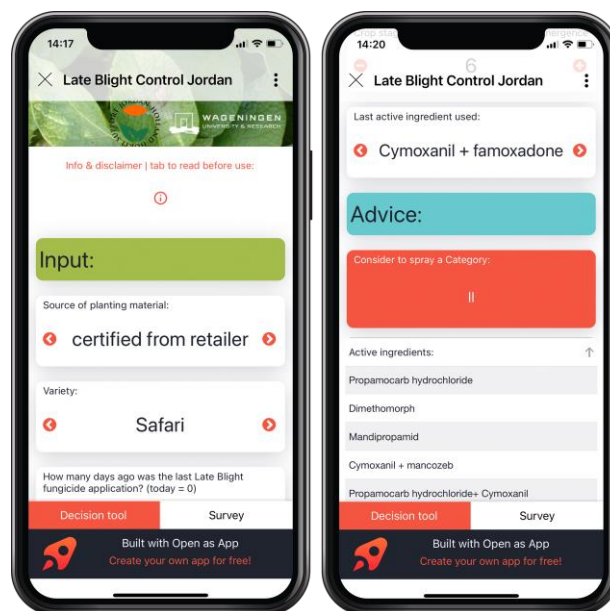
14:17

Late Blight Control Jordan

WAGENINGEN UNIVERSITY & RESEARCH

Info & disclaimer | tab to read before use:

Input:

Source of planting material:

certified from retailer

Variety:

Safari

How many days ago was the last Late Blight fungicide application? (today = 0)

Decision tool

Survey

Built with Open as App

Create your own app for free!

14:20

Crop sta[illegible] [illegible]ergence

6

Late Blight Control Jordan

Last active ingredient used:

Cymoxanil + famoxadone

Advice:

Consider to spray a Category:

II

Active ingredients:

Propamocarb hydrochloride

Dimethomorph

Mandipropamid

Cymoxanil + mancozeb

Propamocarb hydrochloride+ Cymoxanil

Decision tool

Survey

Built with Open as App

Create your own app for free!